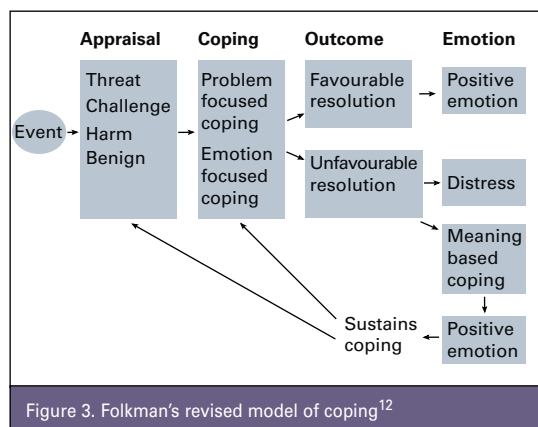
Appraisal

Coping

Outcome

Emotion

Event

Threat
Challenge
Harm
Benign

Problem focused coping

Emotion focused coping

Favourable resolution

Positive emotion

Unfavourable resolution

Distress

Meaning based coping

Positive emotion

Sustains coping

Figure 3. Folkman's revised model of coping$^{12}$